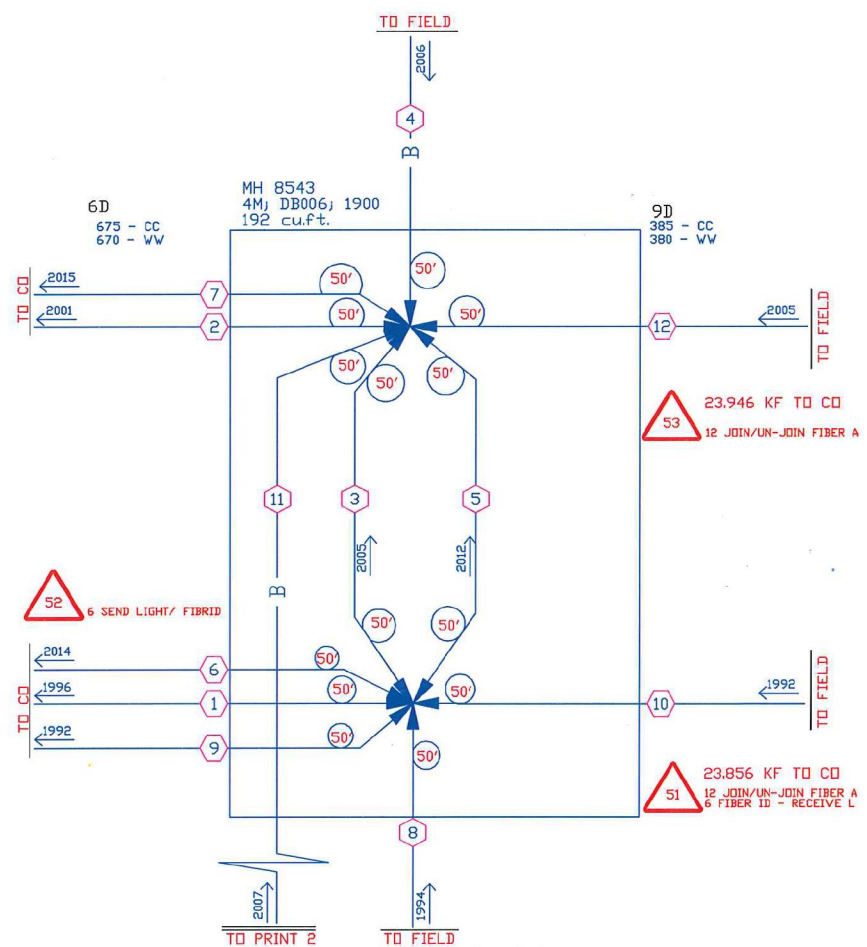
TO FIELD

2006

4

B

MH 8543
4M; DB006; 1900
192 cu.ft.

6D
675 - CC
670 - WW

9D
385 - CC
380 - WW

TO CO
2015
7
2001
2

50'
50'
50'
50'
50'
50'
50'

12
2005
TO FIELD

53
23.946 KF TO CO
12 JOIN/UN-JOIN FIBER A

11
3
5
2005
2012

B

52
6 SEND LIGHT/ FIBRID

50'
50'
50'
50'
50'
50'
50'

TO CO
2014
6
1996
1
1992
9

10
1992
TO FIELD

51
23.856 KF TO CO
12 JOIN/UN-JOIN FIBER A
6 FIBER ID - RECEIVE L

8

2007
TO PRINT 2

1994
TO FIELD